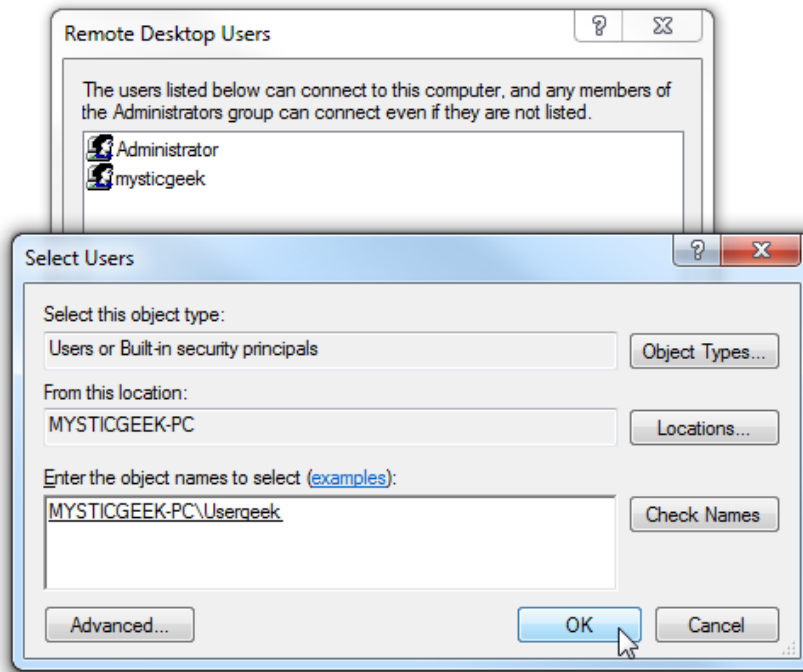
Remote Desktop Users

?

X

The users listed below can connect to this computer, and any members of the Administrators group can connect even if they are not listed.

Administrator
mysticgeek

Select Users

?

X

Select this object type:

Users or Built-in security principals

Object Types...

From this location:

MYSTICGEEK-PC

Locations...

Enter the object names to select (examples):

MYSTICGEEK-PC\Usergeek

Check Names

Advanced...

OK

Cancel